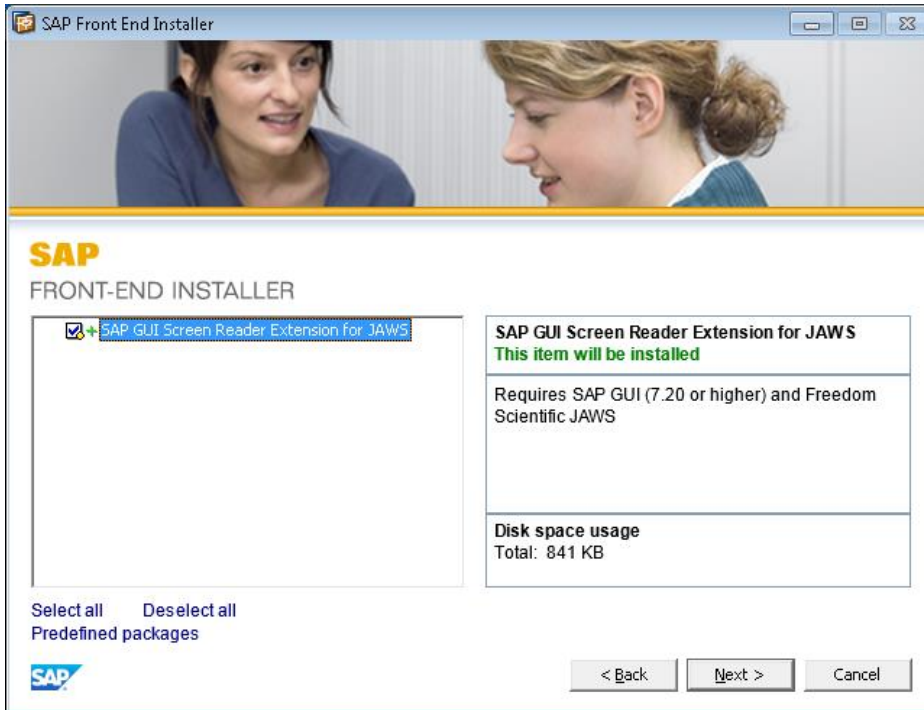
SAP Front End Installer

SAP
FRONT-END INSTALLER

SAP GUI Screen Reader Extension for JAWS

SAP GUI Screen Reader Extension for JAWS
This item will be installed

Requires SAP GUI (7.20 or higher) and Freedom Scientific JAWS

Disk space usage
Total: 841 KB

Select all Deselect all
Predefined packages

SAP

< Back
Next >
Cancel